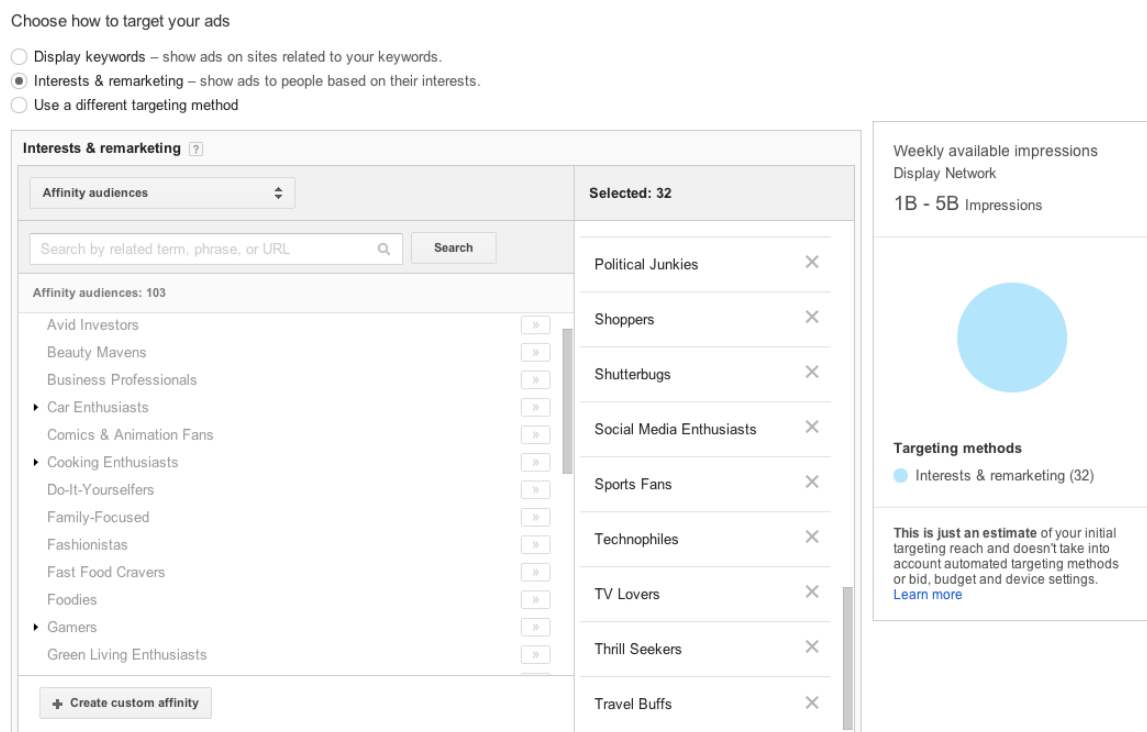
Choose how to target your ads

Display keywords – show ads on sites related to your keywords.
Interests & remarketing – show ads to people based on their interests.
Use a different targeting method

Interests & remarketing ?

Affinity audiences

Search by related term, phrase, or URL
Search

Affinity audiences: 103

Avid Investors »
Beauty Mavens »
Business Professionals »
Car Enthusiasts »
Comics & Animation Fans »
Cooking Enthusiasts »
Do-It-Yourselfers »
Family-Focused »
Fashionistas »
Fast Food Cravers »
Foodies »
Gamers »
Green Living Enthusiasts »

+ Create custom affinity

Selected: 32

Political Junkies ×
Shoppers ×
Shutterbugs ×
Social Media Enthusiasts ×
Sports Fans ×
Technophiles ×
TV Lovers ×
Thrill Seekers ×
Travel Buffs ×

Weekly available impressions
Display Network
1B - 5B Impressions

Targeting methods
Interests & remarketing (32)

This is just an estimate of your initial targeting reach and doesn't take into account automated targeting methods or bid, budget and device settings.
Learn more